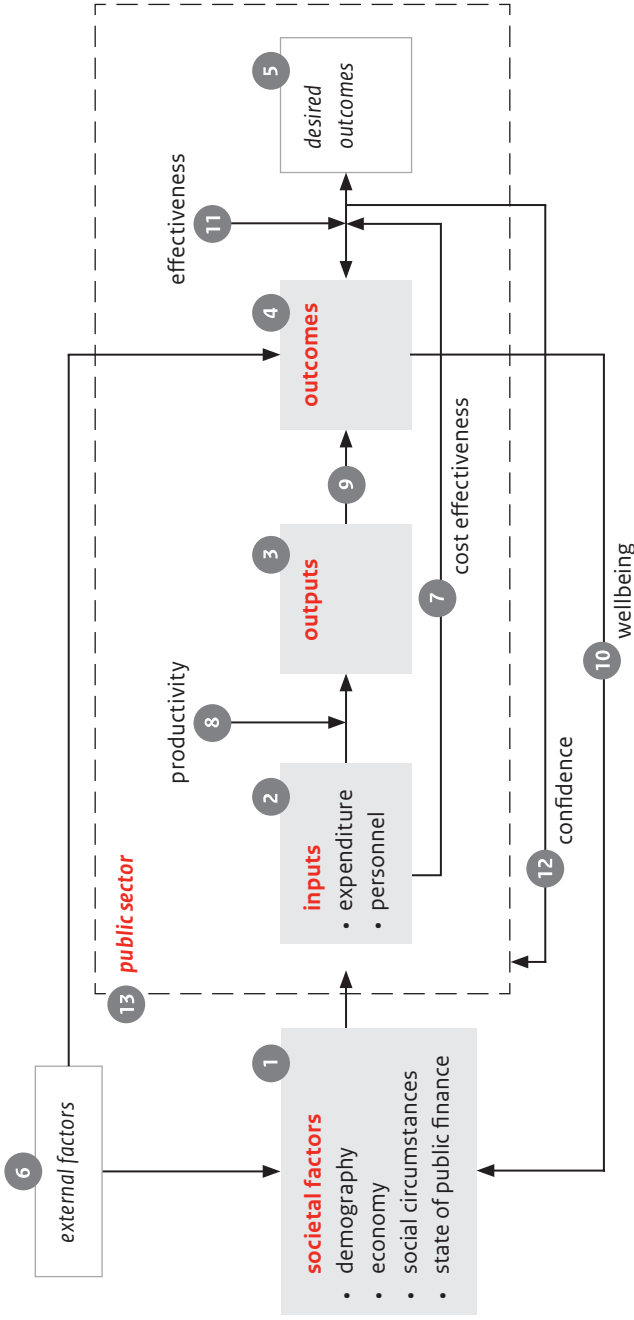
5
desired outcomes

11
effectiveness

4
outcomes

9

3
outputs

7
cost effectiveness

8
productivity

2
inputs
• expenditure
• personnel

10
wellbeing

12
confidence

13
public sector

1
societal factors
• demography
• economy
• social circumstances
• state of public finance

6
external factors